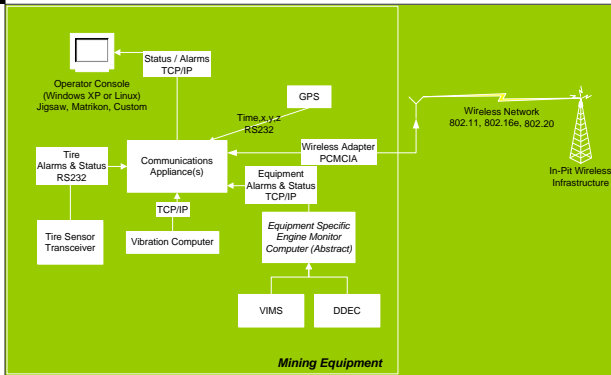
Status / Alarms
TCP/IP

Operator Console
(Windows XP or Linux)
Jigsaw, Matrikon, Custom

GPS

Time,x,y,z
RS232

Wireless Network
802.11, 802.16e, 802.20

Tire
Alarms & Status
RS232

Communications
Appliance(s)

Wireless Adapter
PCMCIA

In-Pit Wireless
Infrastructure

Equipment
Alarms & Status
TCP/IP

TCP/IP

Tire Sensor
Transceiver

Vibration Computer

Equipment Specific
Engine Monitor
Computer (Abstract)

VIMS

DDEC

Mining Equipment